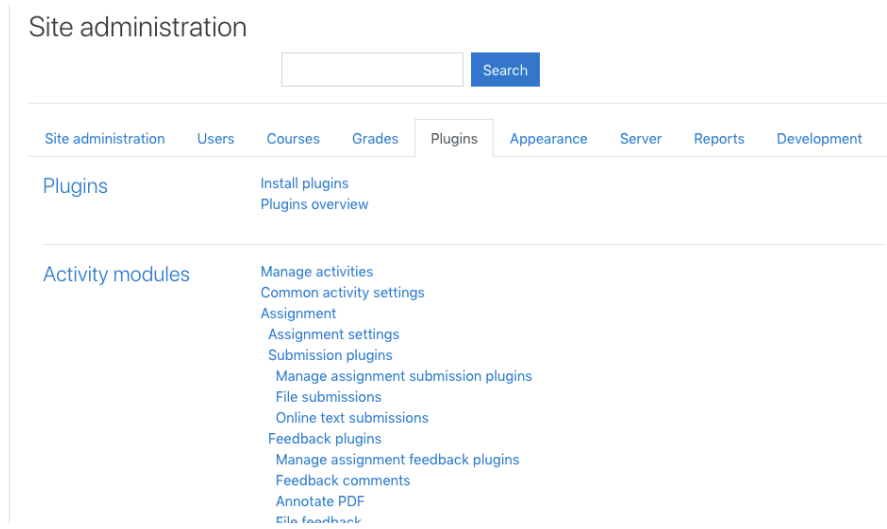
Site administration

Search

Site administration | Users | Courses | Grades | Plugins | Appearance | Server | Reports | Development

Plugins

Install plugins
Plugins overview

Activity modules

Manage activities
Common activity settings
Assignment
Assignment settings
Submission plugins
Manage assignment submission plugins
File submissions
Online text submissions
Feedback plugins
Manage assignment feedback plugins
Feedback comments
Annotate PDF
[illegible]